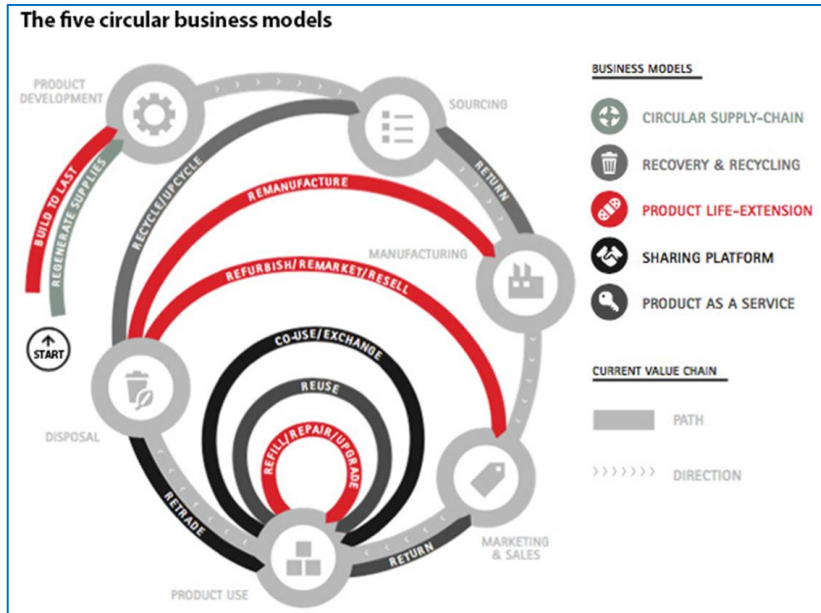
The five circular business models

PRODUCT DEVELOPMENT

SOURCING

MANUFACTURING

DISPOSAL

MARKETING & SALES

PRODUCT USE

START

BUILD TO LAST

REGENERATE SUPPLIES

RECYCLE/UPCYCLE

RETURN

REMANUFACTURE

REFURBISH/REMARKET/RESELL

CO-USE/EXCHANGE

REUSE

REFILL/REPAIR/UPGRADE

RETRADE

RETURN

BUSINESS MODELS

CIRCULAR SUPPLY-CHAIN

RECOVERY & RECYCLING

PRODUCT LIFE-EXTENSION

SHARING PLATFORM

PRODUCT AS A SERVICE

CURRENT VALUE CHAIN

PATH

DIRECTION